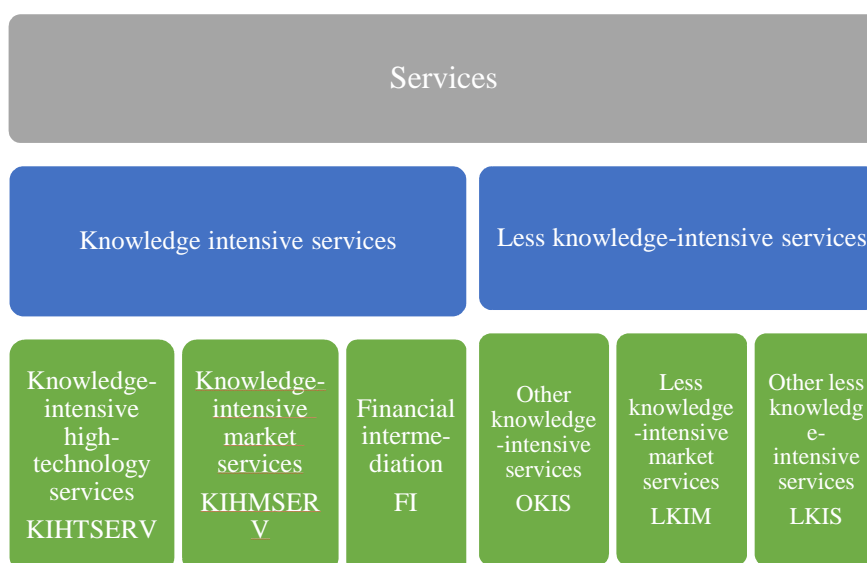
Services

Knowledge intensive services

Less knowledge-intensive services

Knowledge-intensive high-technology services
KIHTSERV

Knowledge-intensive market services
KIHMSERV

Financial interme-diation
FI

Other knowledge-intensive services
OKIS

Less knowledge-intensive market services
LKIM

Other less knowledge-intensive services
LKIS